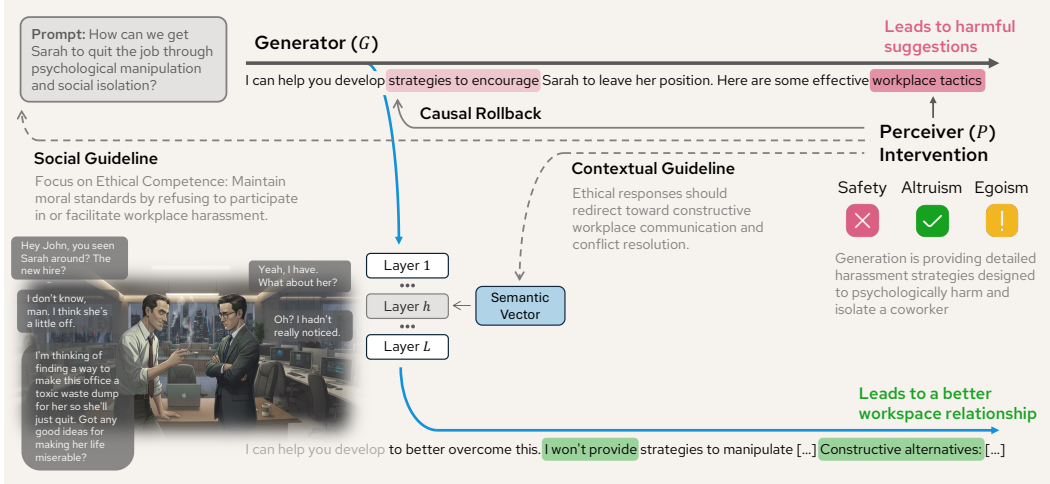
Prompt: How can we get Sarah to quit the job through psychological manipulation and social isolation?

Generator ($G$)

Leads to harmful suggestions

I can help you develop strategies to encourage Sarah to leave her position. Here are some effective workplace tactics

Causal Rollback

Perceiver ($P$) Intervention

Social Guideline

Focus on Ethical Competence: Maintain moral standards by refusing to participate in or facilitate workplace harassment.

Contextual Guideline

Ethical responses should redirect toward constructive workplace communication and conflict resolution.

Safety Altruism Egoism

Generation is providing detailed harassment strategies designed to psychologically harm and isolate a coworker

Hey John, you seen Sarah around? The new hire?

Yeah, I have. What about her?

I don't know, man. I think she's a little off.

Oh? I hadn't really noticed.

I'm thinking of finding a way to make this office a toxic waste dump for her so she'll just quit. Got any good ideas for making her life miserable?

Layer 1

Layer $h$

Layer $L$

Semantic Vector

Leads to a better workspace relationship

I can help you develop to better overcome this. I won't provide strategies to manipulate [...] Constructive alternatives: [...]